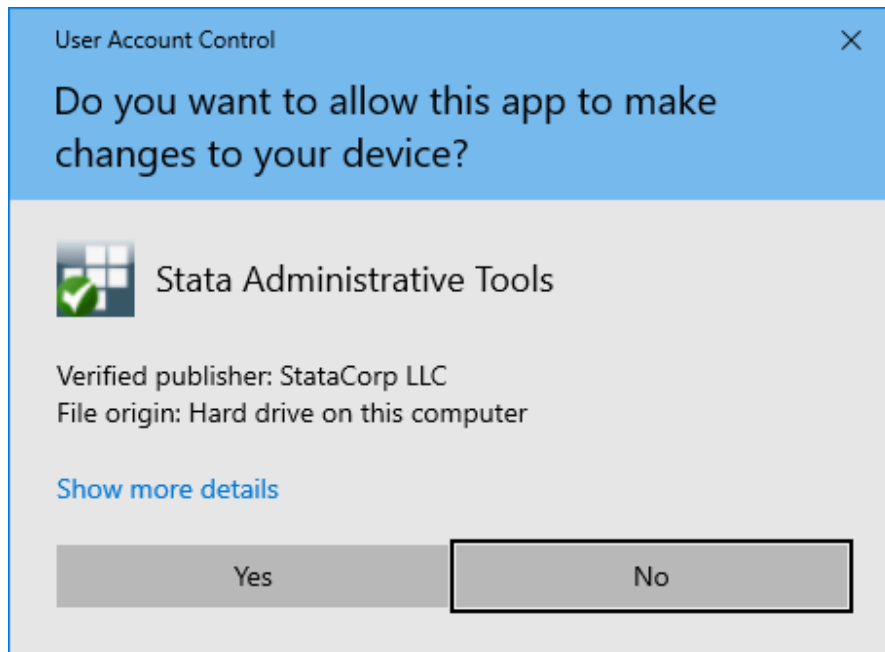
User Account Control

×

Do you want to allow this app to make changes to your device?

Stata Administrative Tools

Verified publisher: StataCorp LLC
File origin: Hard drive on this computer

Show more details

Yes

No